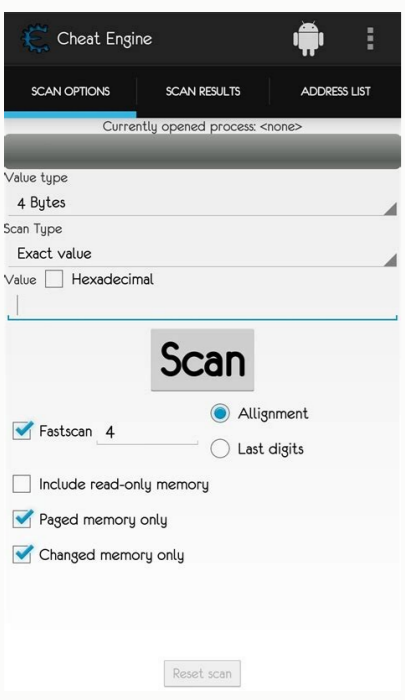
Cheat Engine

SCAN OPTIONS
SCAN RESULTS
ADDRESS LIST

Currently opened process: <none>

Value type
4 Bytes
Scan Type
Exact value
Value
Hexadecimal

Scan

Fastscan 4
Allignment
Last digits

Include read-only memory
Paged memory only
Changed memory only

Reset scan